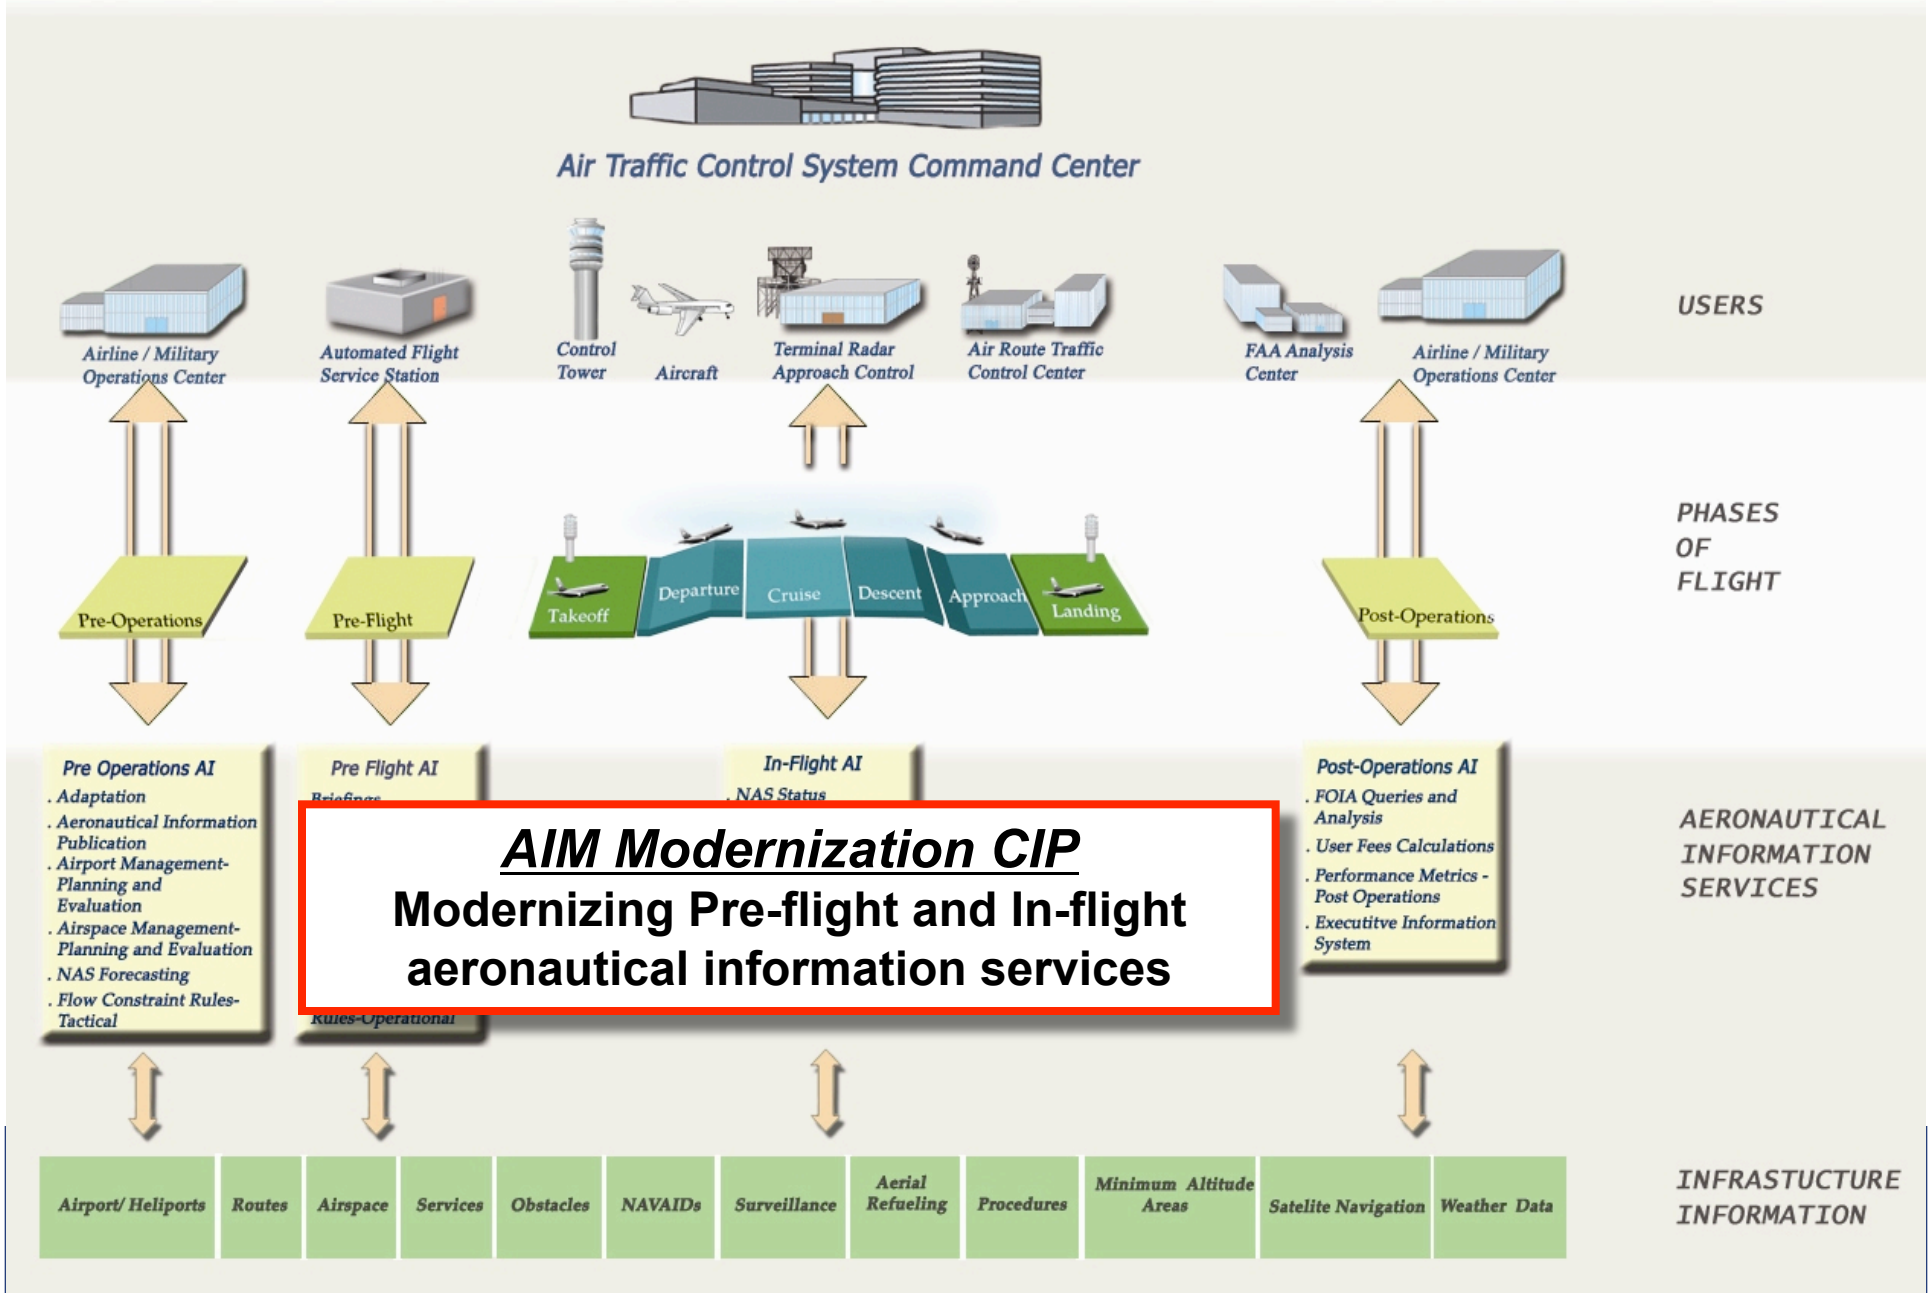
Air Traffic Control System Command Center

Airline / Military Operations Center

Automated Flight Service Station

Control Tower

Aircraft

Terminal Radar Approach Control

Air Route Traffic Control Center

FAA Analysis Center

Airline / Military Operations Center

USERS

Pre-Operations

Pre-Flight

Takeoff

Departure

Cruise

Descent

Approach

Landing

Post-Operations

PHASES OF FLIGHT

Pre Operations AI
. Adaptation
. Aeronautical Information Publication
. Airport Management-Planning and Evaluation
. Airspace Management-Planning and Evaluation
. NAS Forecasting
. Flow Constraint Rules-Tactical

Pre Flight AI
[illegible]
Rules-Operational

In-Flight AI
. NAS Status

Post-Operations AI
. FOIA Queries and Analysis
. User Fees Calculations
. Performance Metrics - Post Operations
. Executitve Information System

AERONAUTICAL INFORMATION SERVICES

AIM Modernization CIP
Modernizing Pre-flight and In-flight aeronautical information services

| Airport/ Heliports | Routes | Airspace | Services | Obstacles | NAVAIDs | Surveillance | Aerial Refueling | Procedures | Minimum Altitude Areas | Satelite Navigation | Weather Data |
|---|---|---|---|---|---|---|---|---|---|---|---|

INFRASTRUCTURE INFORMATION